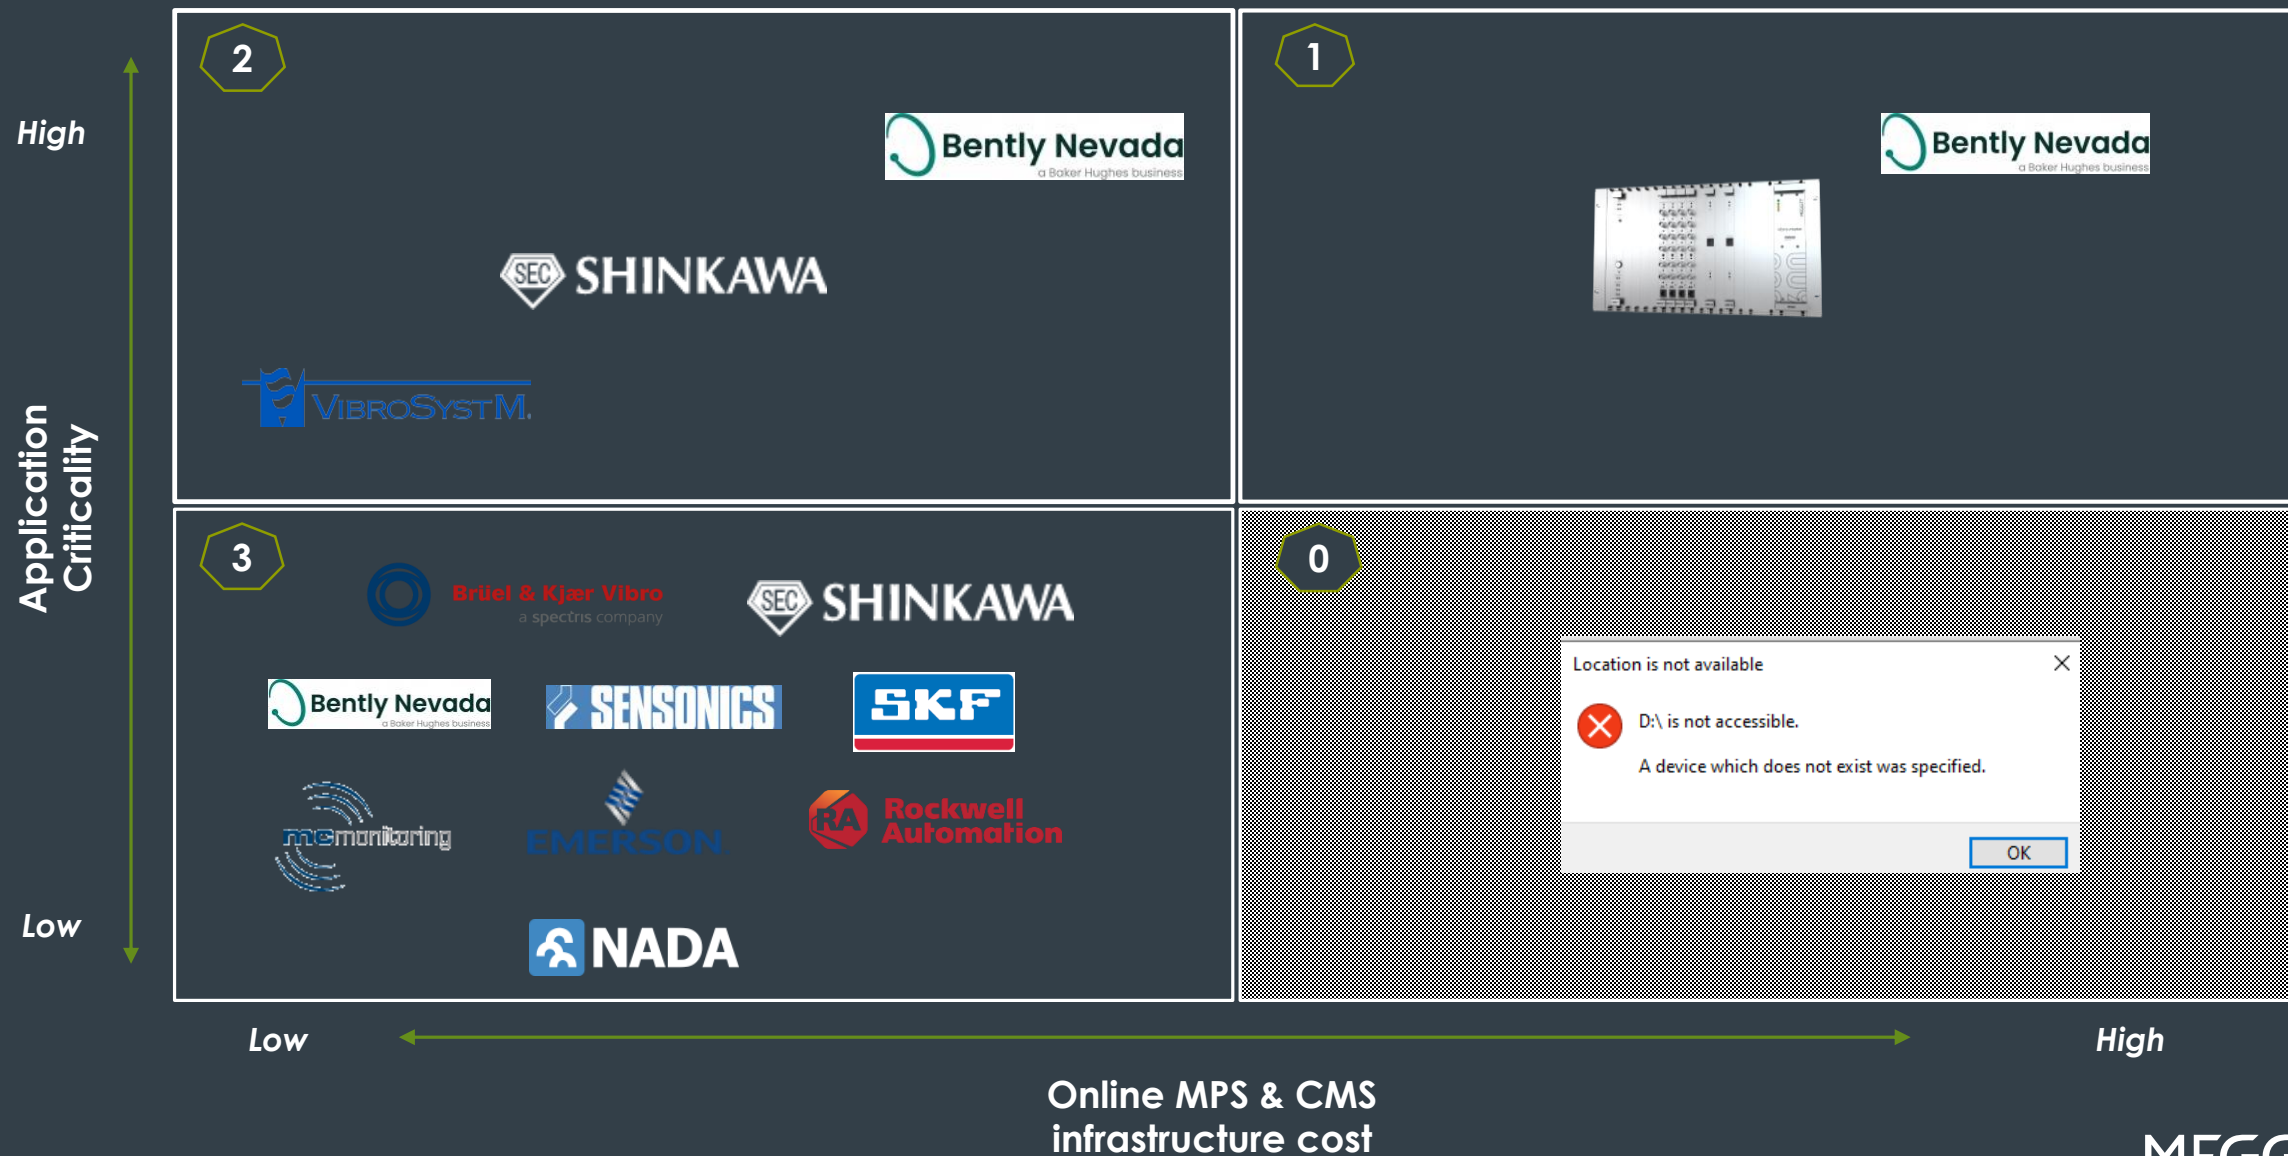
High

Application Criticality

Low

2

Bently Nevada
a Baker Hughes business

SEC SHINKAWA

VIBROSYSTM

1

Bently Nevada
a Baker Hughes business

3

Brüel & Kjær Vibro
a spectris company

SEC SHINKAWA

Bently Nevada
a Baker Hughes business

SENSONICS

SKF

mcmonitoring

EMERSON

RA Rockwell Automation

NADA

0

Location is not available

D:\ is not accessible.

A device which does not exist was specified.

OK

Low

High

Online MPS & CMS infrastructure cost

MEG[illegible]